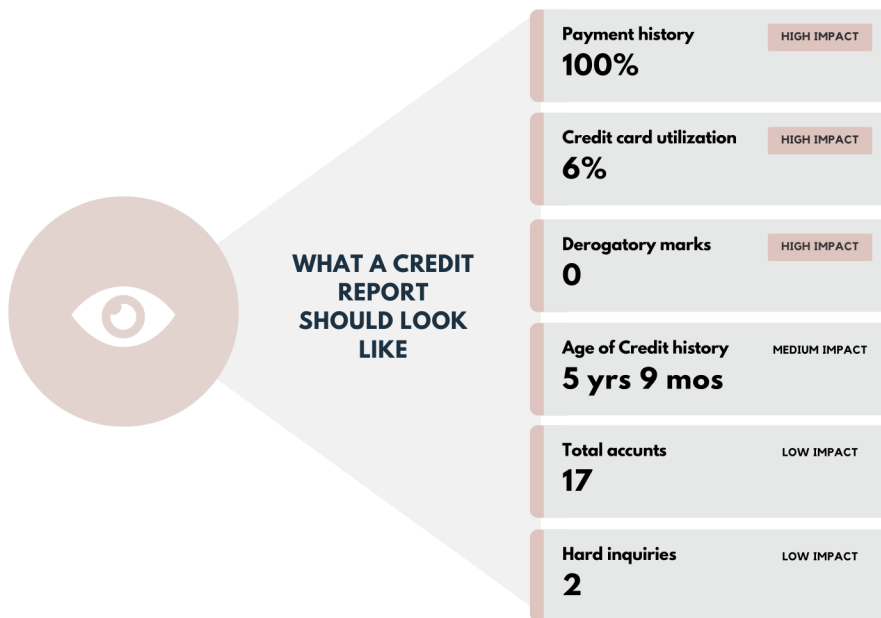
WHAT A CREDIT REPORT SHOULD LOOK LIKE

Payment history
HIGH IMPACT
100%

Credit card utilization
HIGH IMPACT
6%

Derogatory marks
HIGH IMPACT
0

Age of Credit history
MEDIUM IMPACT
5 yrs 9 mos

Total accunts
LOW IMPACT
17

Hard inquiries
LOW IMPACT
2